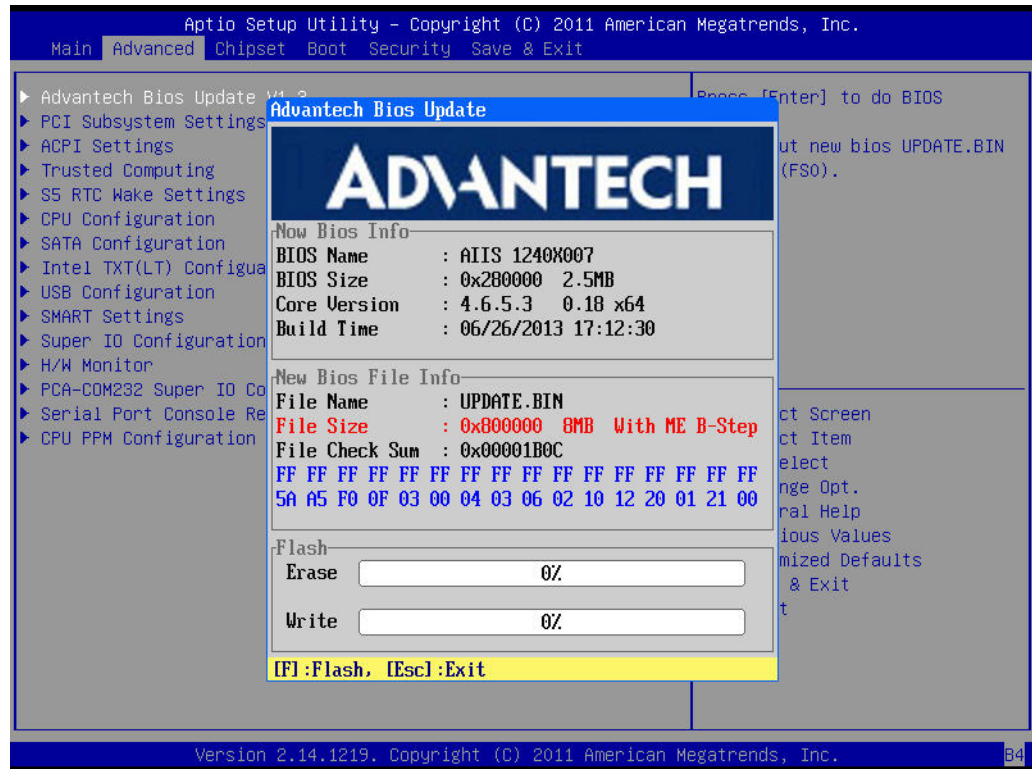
Aptio Setup Utility – Copyright (C) 2011 American Megatrends, Inc.

Main Advanced Chipset Boot Security Save & Exit

▶ Advantech Bios Update V1.3
▶ PCI Subsystem Settings
▶ ACPI Settings
▶ Trusted Computing
▶ S5 RTC Wake Settings
▶ CPU Configuration
▶ SATA Configuration
▶ Intel TXT(LT) Configua
▶ USB Configuration
▶ SMART Settings
▶ Super IO Configuration
▶ H/W Monitor
▶ PCA-COM232 Super IO Co
▶ Serial Port Console Re
▶ CPU PPM Configuration

Press [Enter] to do BIOS
ut new bios UPDATE.BIN
(FSO).

ct Screen
ct Item
elect
nge Opt.
ral Help
ious Values
mized Defaults
& Exit
t

Advantech Bios Update

ADVANTECH

Now Bios Info

| | |
|---|---|
| BIOS Name | : AIIS 1240X007 |
| BIOS Size | : 0x280000 2.5MB |
| Core Version | : 4.6.5.3 0.18 x64 |
| Build Time | : 06/26/2013 17:12:30 |

New Bios File Info

| | |
|---|---|
| File Name | : UPDATE.BIN |
| File Size | : 0x800000 8MB With ME B-Step |
| File Check Sum | : 0x00001B0C |

FF FF FF FF FF FF FF FF FF FF FF FF FF FF FF FF
5A A5 F0 0F 03 00 04 03 06 02 10 12 20 01 21 00

Flash

Erase 0%

Write 0%

[F]:Flash, [Esc]:Exit

Version 2.14.1219. Copyright (C) 2011 American Megatrends, Inc. B4